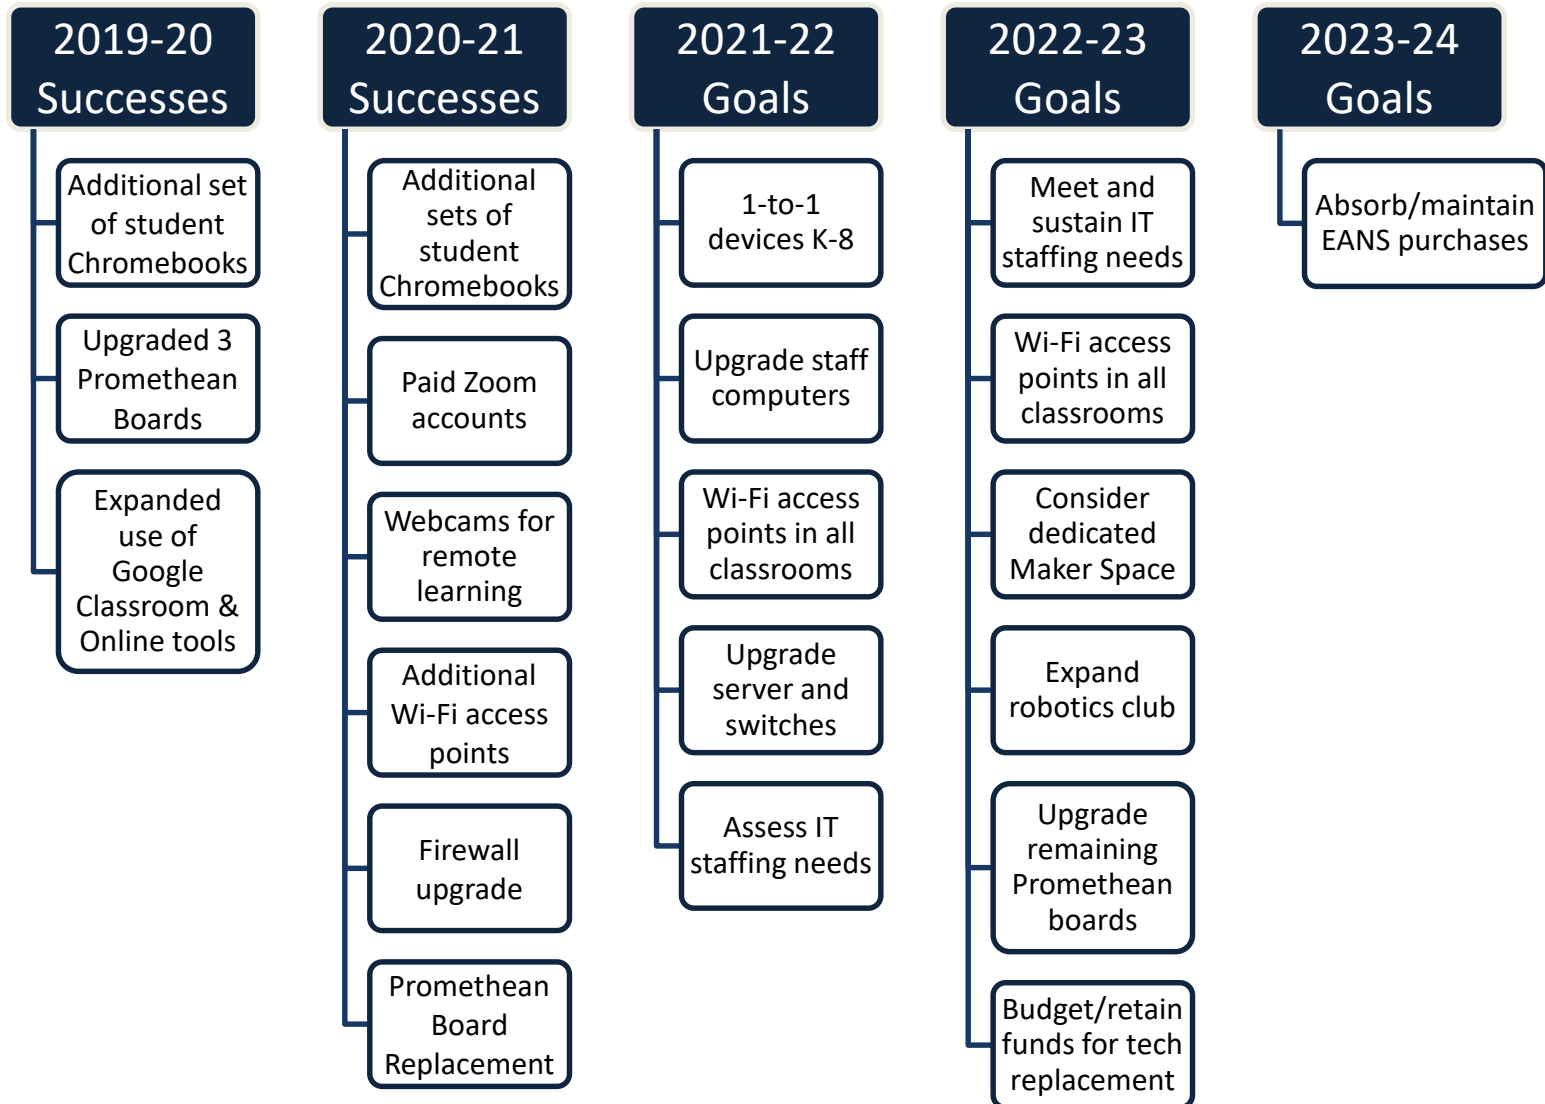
2019-20 Successes

Additional set of student Chromebooks

Upgraded 3 Promethean Boards

Expanded use of Google Classroom & Online tools

2020-21 Successes

Additional sets of student Chromebooks

Paid Zoom accounts

Webcams for remote learning

Additional Wi-Fi access points

Firewall upgrade

Promethean Board Replacement

2021-22 Goals

1-to-1 devices K-8

Upgrade staff computers

Wi-Fi access points in all classrooms

Upgrade server and switches

Assess IT staffing needs

2022-23 Goals

Meet and sustain IT staffing needs

Wi-Fi access points in all classrooms

Consider dedicated Maker Space

Expand robotics club

Upgrade remaining Promethean boards

Budget/retain funds for tech replacement

2023-24 Goals

Absorb/maintain EANS purchases